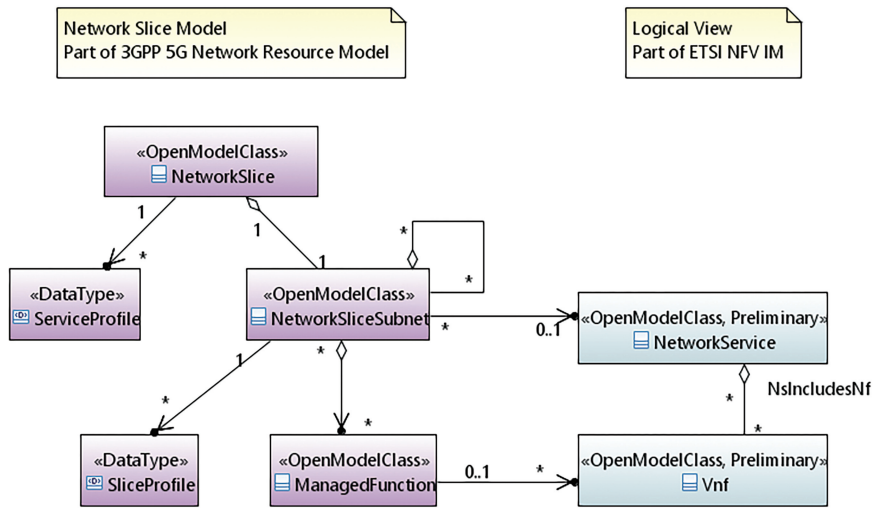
Network Slice Model
Part of 3GPP 5G Network Resource Model

Logical View
Part of ETSI NFV IM

«OpenModelClass»
NetworkSlice

1

*

1

1

*

*

«DataType»
ServiceProfile

«OpenModelClass»
NetworkSliceSubnet

*

0..1

«OpenModelClass, Preliminary»
NetworkService

NsIncludesNf

1

*

*

*

*

*

«DataType»
SliceProfile

«OpenModelClass»
ManagedFunction

0..1

*

«OpenModelClass, Preliminary»
Vnf